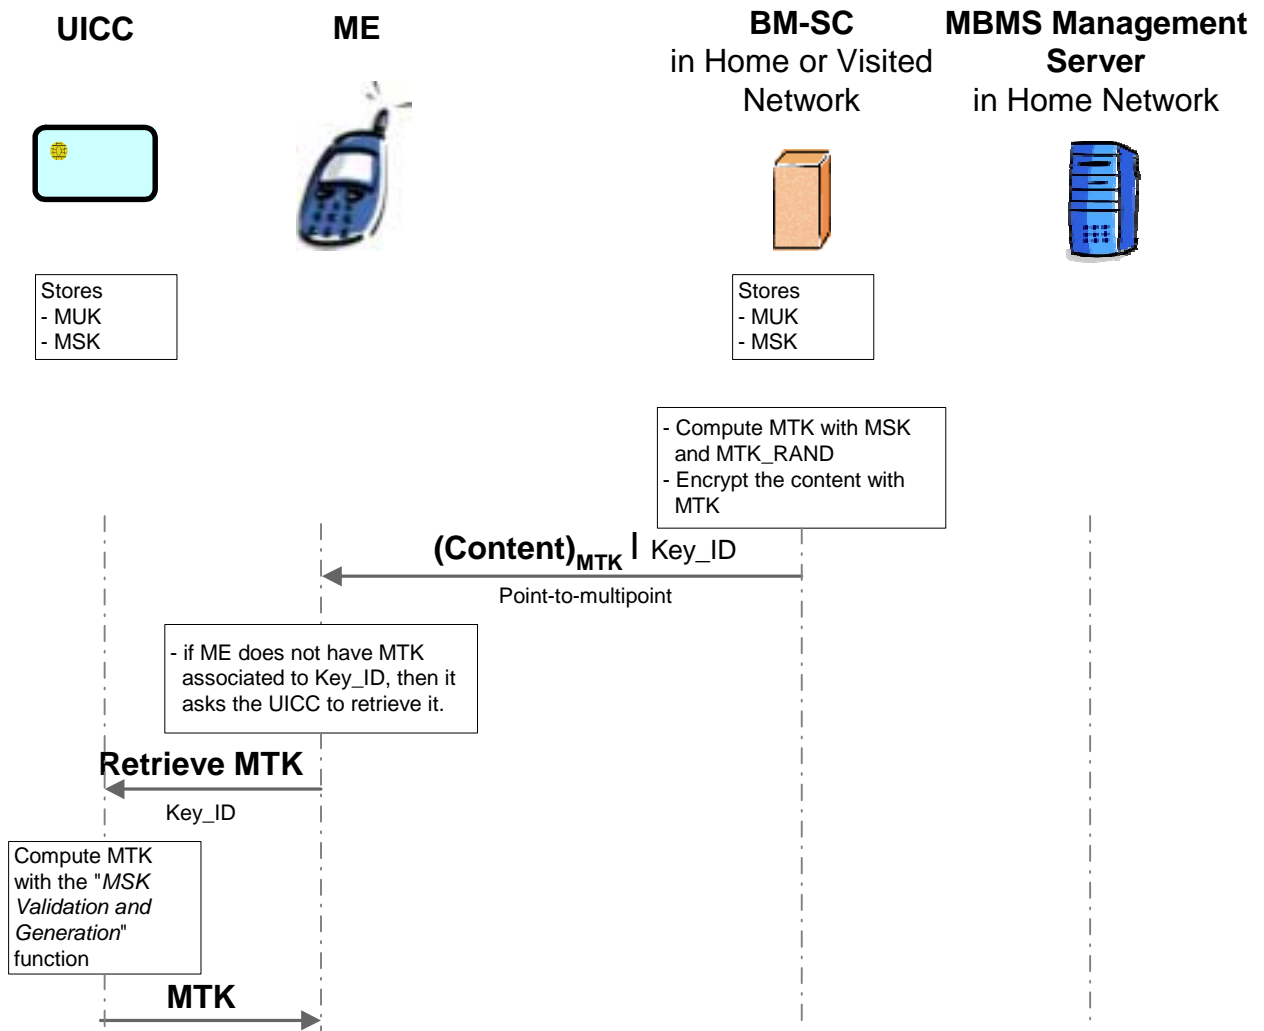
UICC

ME

BM-SC
in Home or Visited Network

MBMS Management Server
in Home Network

Stores
- MUK
- MSK

Stores
- MUK
- MSK

- Compute MTK with MSK and MTK_RAND
- Encrypt the content with MTK

$(\text{Content})_{\text{MTK}}$ | Key_ID

Point-to-multipoint

- if ME does not have MTK associated to Key_ID, then it asks the UICC to retrieve it.

Retrieve MTK

Key_ID

Compute MTK with the "*MSK Validation and Generation*" function

MTK